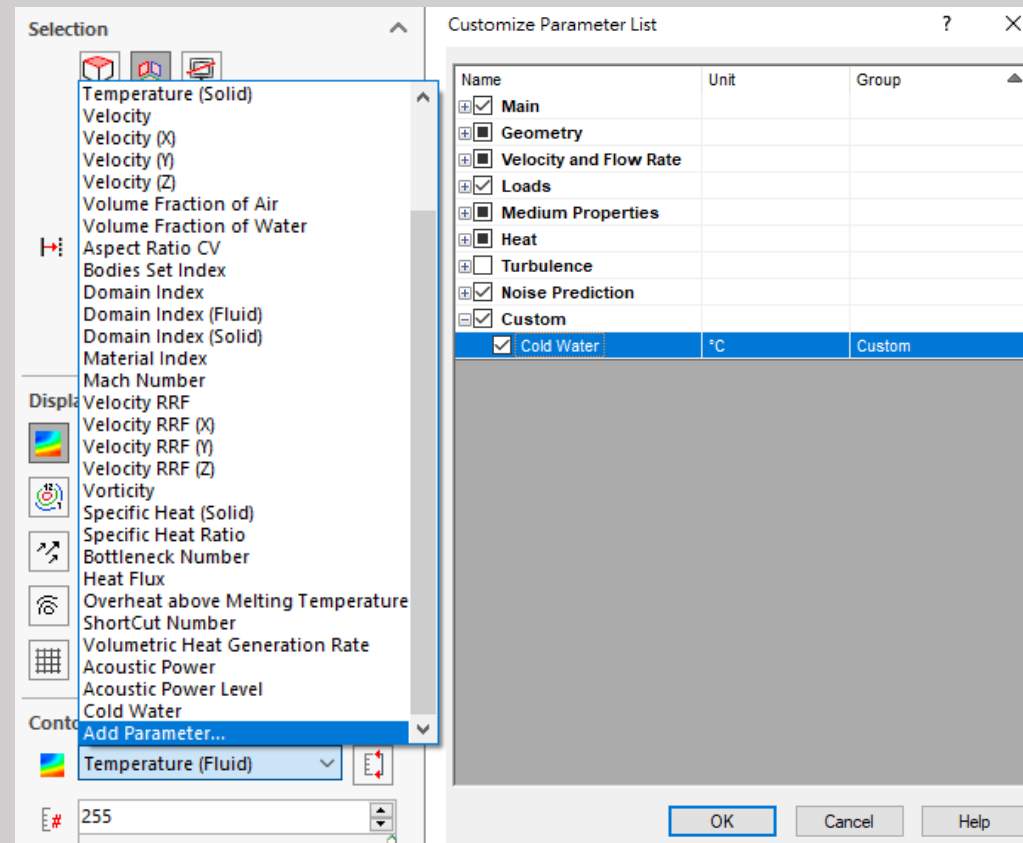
Selection

Temperature (Solid)
Velocity
Velocity (X)
Velocity (Y)
Velocity (Z)
Volume Fraction of Air
Volume Fraction of Water
Aspect Ratio CV
Bodies Set Index
Domain Index
Domain Index (Fluid)
Domain Index (Solid)
Material Index
Mach Number
Velocity RRF
Velocity RRF (X)
Velocity RRF (Y)
Velocity RRF (Z)
Vorticity
Specific Heat (Solid)
Specific Heat Ratio
Bottleneck Number
Heat Flux
Overheat above Melting Temperature
ShortCut Number
Volumetric Heat Generation Rate
Acoustic Power
Acoustic Power Level
Cold Water
Add Parameter...

Displa

Conto

Temperature (Fluid)

255

Customize Parameter List ? X

| Name | Unit | Group |
|---|---|---|
| Main | | |
| Geometry | | |
| Velocity and Flow Rate | | |
| Loads | | |
| Medium Properties | | |
| Heat | | |
| Turbulence | | |
| Noise Prediction | | |
| Custom | | |
| Cold Water | °C | Custom |

OK Cancel Help